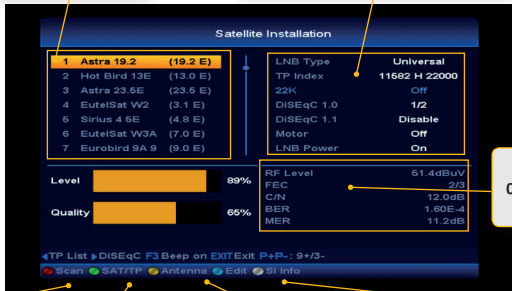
Satellite Installation

| | | |
|---|---|---|
| 1 | Astra 19.2 | (19.2 E) |
| 2 | Hot Bird 13E | (13.0 E) |
| 3 | Astra 23.5E | (23.5 E) |
| 4 | EutelSat W2 | (3.1 E) |
| 5 | Sirius 4 5E | (4.8 E) |
| 6 | EutelSat W3A | (7.0 E) |
| 7 | Eurobird 9A 9 | (9.0 E) |

| | |
|---|---|
| LNB Type | Universal |
| TP Index | 11582 H 22000 |
| 22K | Off |
| DiSEqC 1.0 | 1/2 |
| DiSEqC 1.1 | Disable |
| Motor | Off |
| LNB Power | On |

Level 89%

Quality 65%

| | |
|---|---|
| RF Level | 51.4dBuV |
| FEC | 2/3 |
| C/N | 12.0dB |
| BER | 1.60E-4 |
| MER | 11.2dB |

0

TP List DiSEqC F3 Beep on EXIT Exit P+P-: 9+/3-

Scan SAT/TP Antenna Edit SI Info